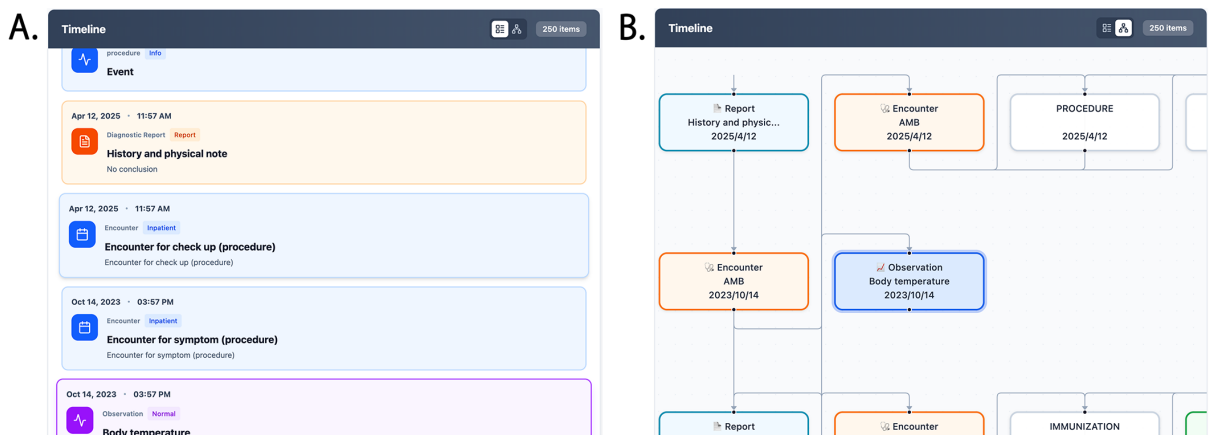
A.

Timeline

250 items

procedure Info

Event

Apr 12, 2025 • 11:57 AM

Diagnostic Report Report

History and physical note

No conclusion

Apr 12, 2025 • 11:57 AM

Encounter Inpatient

Encounter for check up (procedure)

Encounter for check up (procedure)

Oct 14, 2023 • 03:57 PM

Encounter Inpatient

Encounter for symptom (procedure)

Encounter for symptom (procedure)

Oct 14, 2023 • 03:57 PM

Observation Normal

Body temperature

B.

Timeline

250 items

Report
History and physic...
2025/4/12

Encounter
AMB
2025/4/12

PROCEDURE

2025/4/12

Encounter
AMB
2023/10/14

Observation
Body temperature
2023/10/14

Report

Encounter

IMMUNIZATION